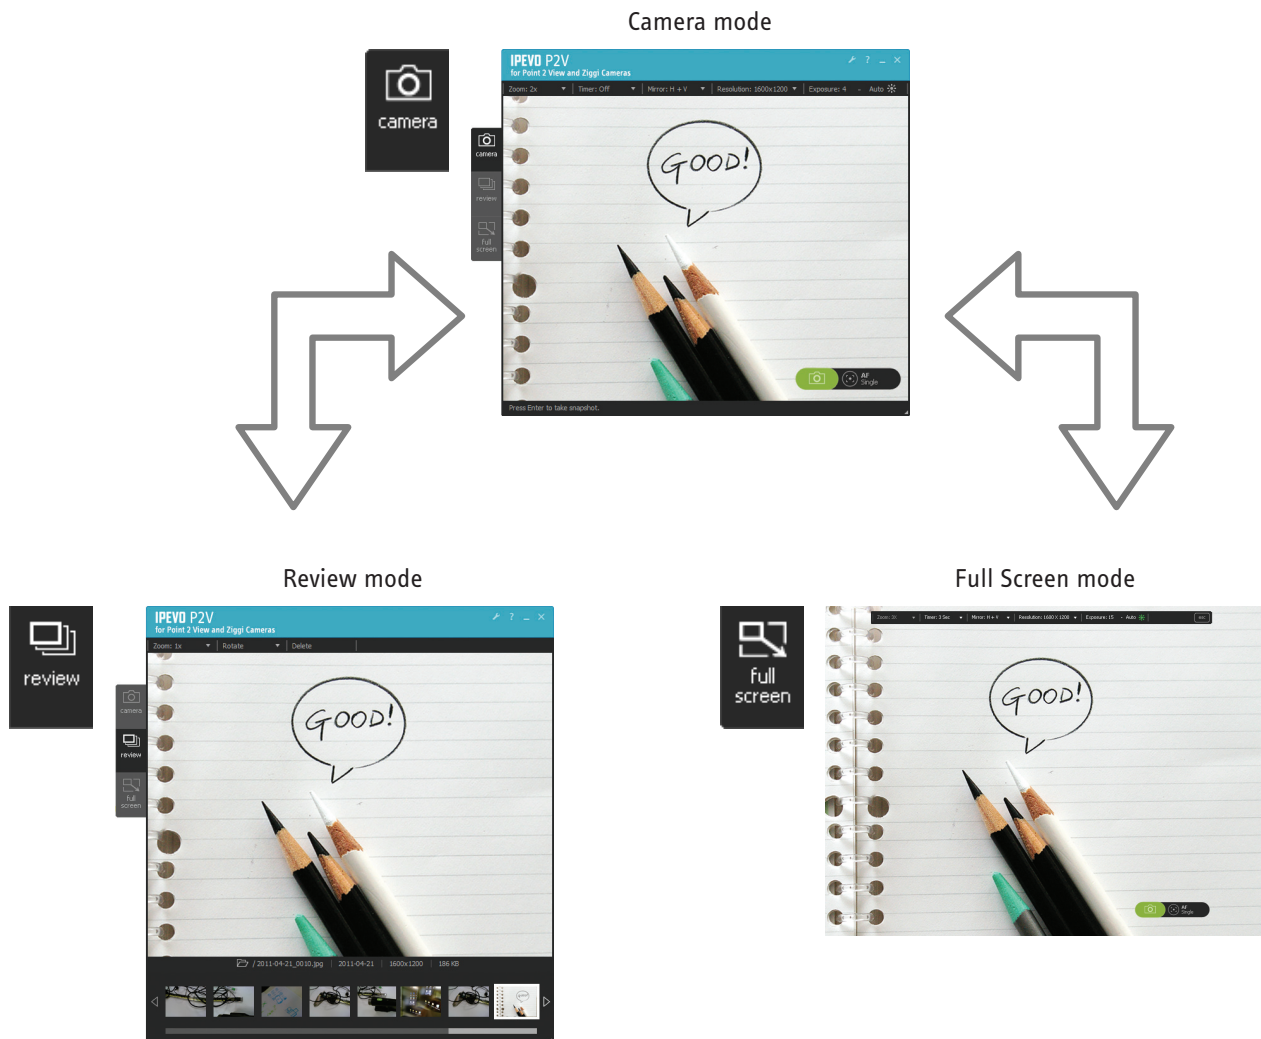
Camera mode

camera

IPEVO P2V
for Point 2 View and Ziggi Cameras

Zoom: 2x | Timer: Off | Mirror: H + V | Resolution: 1600x1200 | Exposure: 4 | Auto

camera
review
full screen

GOOD!

AF Single

Press Enter to take snapshot.

Review mode

review

IPEVO P2V
for Point 2 View and Ziggi Cameras

Zoom: 1x | Rotate | Delete

camera
review
full screen

GOOD!

/ 2011-04-21_0010.jpg | 2011-04-21 | 1600x1200 | 186 KB

Full Screen mode

full screen

Zoom: 3x | Timer: 3 Sec | Mirror: H + V | Resolution: 1600 X 1200 | Exposure: 15 | Auto

GOOD!

AF Single